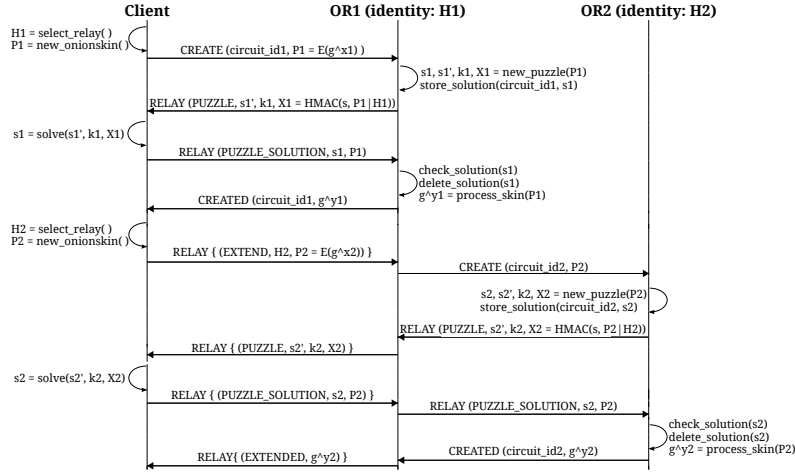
Client
OR1 (identity: H1)
OR2 (identity: H2)

H1 = select_relay( )
P1 = new_onionskin( )

CREATE (circuit_id1, P1 = E(g^x1) )

s1, s1', k1, X1 = new_puzzle(P1)
store_solution(circuit_id1, s1)

RELAY (PUZZLE, s1', k1, X1 = HMAC(s, P1|H1))

s1 = solve(s1', k1, X1)

RELAY (PUZZLE_SOLUTION, s1, P1)

check_solution(s1)
delete_solution(s1)
g^y1 = process_skin(P1)

CREATED (circuit_id1, g^y1)

H2 = select_relay( )
P2 = new_onionskin( )

RELAY { (EXTEND, H2, P2 = E(g^x2)) }

CREATE (circuit_id2, P2)

s2, s2', k2, X2 = new_puzzle(P2)
store_solution(circuit_id2, s2)

RELAY (PUZZLE, s2', k2, X2 = HMAC(s, P2|H2))

RELAY { (PUZZLE, s2', k2, X2) }

s2 = solve(s2', k2, X2)

RELAY { (PUZZLE_SOLUTION, s2, P2) }

RELAY (PUZZLE_SOLUTION, s2, P2)

check_solution(s2)
delete_solution(s2)
g^y2 = process_skin(P2)

CREATED (circuit_id2, g^y2)

RELAY{ (EXTENDED, g^y2) }